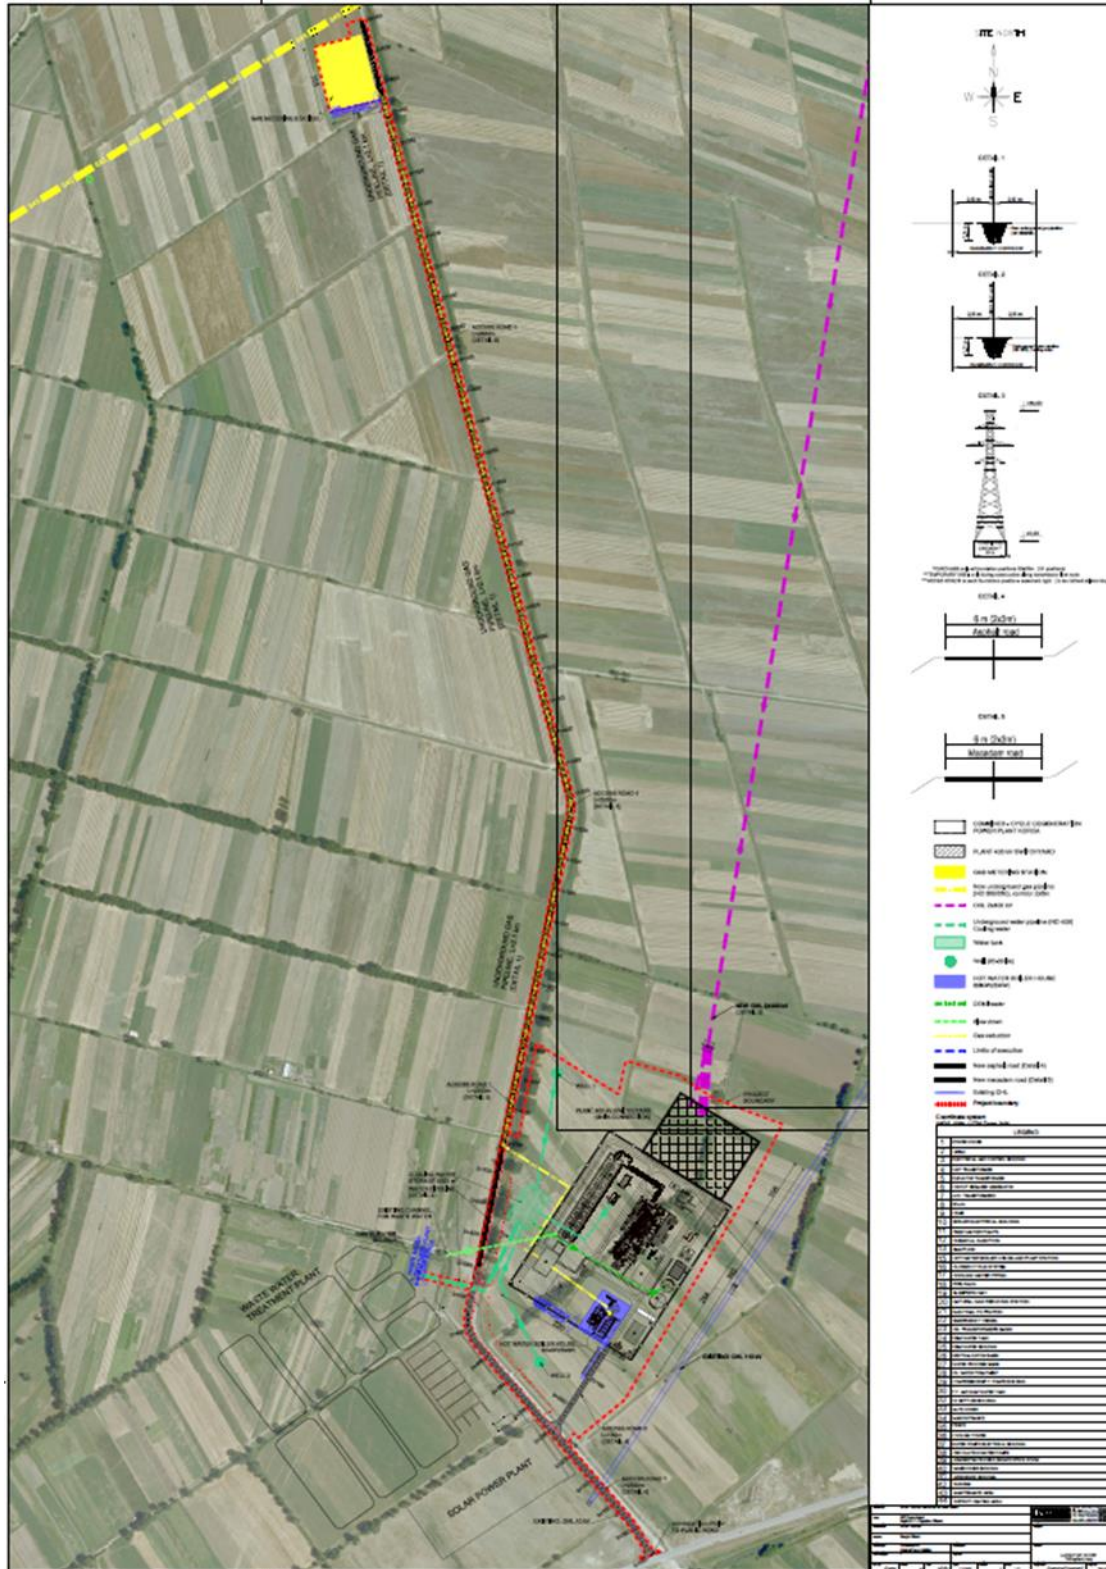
SITE NORTH
N
W
E
S

DETAIL 1
DETAIL 2
DETAIL 3
DETAIL 4
6 m (2x3m)
Asphalt road
DETAIL 5
6 m (2x3m)
Macadam road

COMBINED CYCLE COGENERATION POWER PLANT KOSOVA
PLANT AREA
GAS METERING STATION
New underground gas pipeline
OHL 220 kV
Underground water pipeline
Water tank
Well
HOT WATER BOILER HOUSE
Dirt road
Limits of execution
New asphalt road (Detail 4)
New macadam road (Detail 5)
Existing OHL
Project boundary

LEGEND

WASTE WATER TREATMENT PLANT
SOLAR POWER PLANT
HOT WATER BOILER HOUSE
EXISTING OHL
UNDERGROUND GAS PIPELINE
ACCESS ROAD
PROJECT BOUNDARY